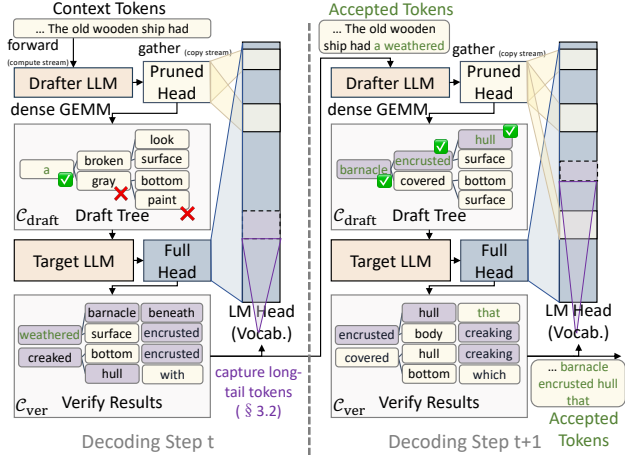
Context Tokens

... The old wooden ship had

forward
(compute stream)

gather (copy stream)

Drafter LLM

Pruned Head

dense GEMM

a

broken

gray

look

surface

bottom

paint

$\mathcal{C}_{\text{draft}}$ Draft Tree

Target LLM

Full Head

weathered

creaked

barnacle

surface

bottom

hull

beneath

encrusted

encrusted

with

$\mathcal{C}_{\text{ver}}$ Verify Results

LM Head (Vocab.)

capture long-tail tokens (§ 3.2)

Decoding Step t

Accepted Tokens

... The old wooden ship had a weathered

gather (copy stream)

Drafter LLM

Pruned Head

dense GEMM

barnacle

encrusted

covered

hull

surface

bottom

surface

$\mathcal{C}_{\text{draft}}$ Draft Tree

Target LLM

Full Head

encrusted

covered

hull

body

hull

bottom

that

creaking

creaking

which

$\mathcal{C}_{\text{ver}}$ Verify Results

LM Head (Vocab.)

... barnacle encrusted hull that

Accepted Tokens

Decoding Step t+1